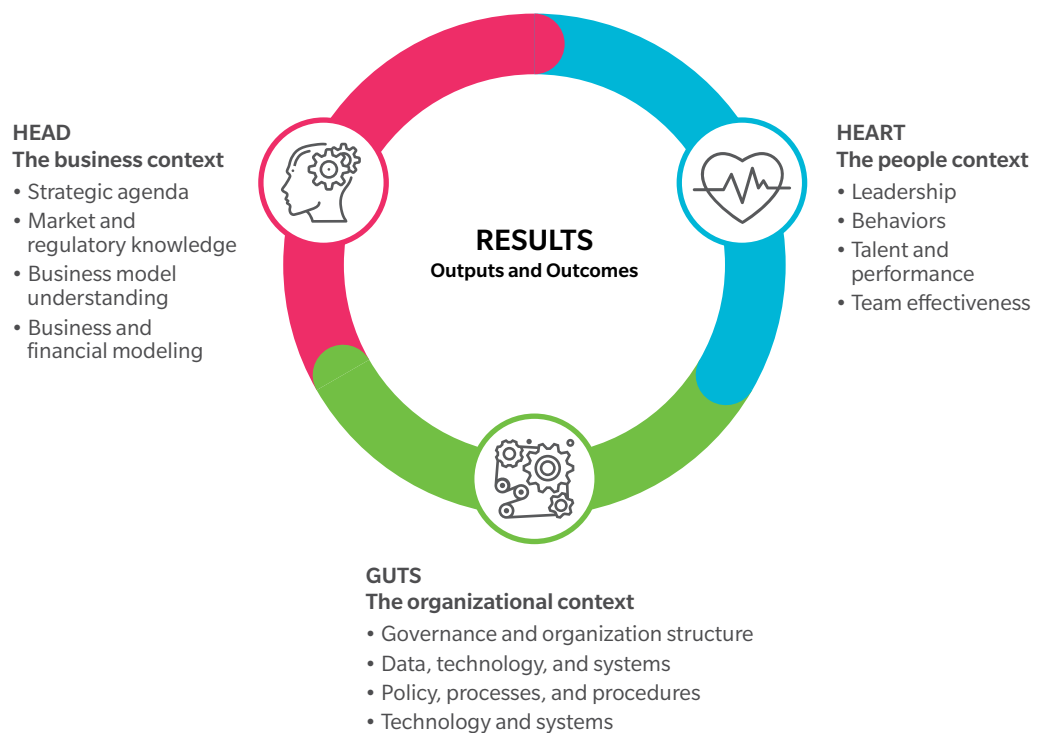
HEAD
The business context
• Strategic agenda
• Market and regulatory knowledge
• Business model understanding
• Business and financial modeling

RESULTS
Outputs and Outcomes

HEART
The people context
• Leadership
• Behaviors
• Talent and performance
• Team effectiveness

GUTS
The organizational context
• Governance and organization structure
• Data, technology, and systems
• Policy, processes, and procedures
• Technology and systems